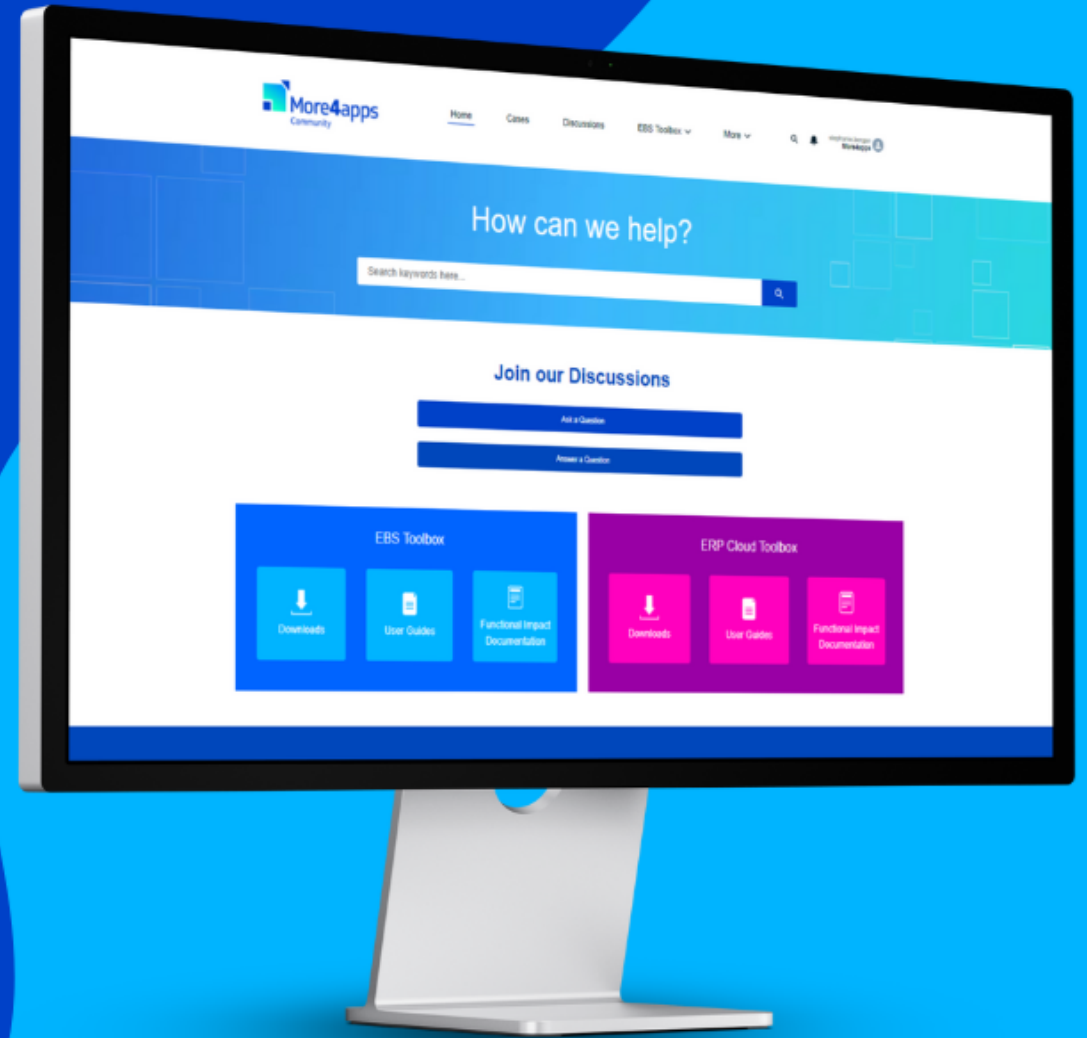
More4apps
Community

Home
Cases
Discussions
EBS Toolbox
More

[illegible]
More4apps

How can we help?

Search keywords here...

Join our Discussions

Ask a Question

Answer a Question

EBS Toolbox

Downloads

User Guides

Functional Impact Documentation

ERP Cloud Toolbox

Downloads

User Guides

Functional Impact Documentation